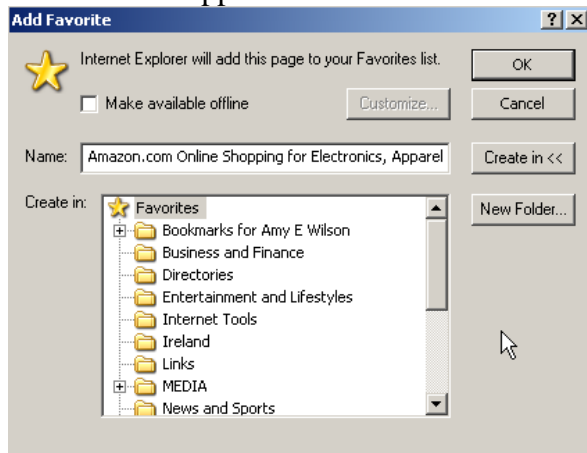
Add Favorite

?| X

Internet Explorer will add this page to your Favorites list.

OK

Make available offline

Customize...

Cancel

Name: Amazon.com Online Shopping for Electronics, Apparel

Create in <<

Create in:

Favorites

Bookmarks for Amy E Wilson

Business and Finance

Directories

Entertainment and Lifestyles

Internet Tools

Ireland

Links

MEDIA

News and Sports

New Folder...